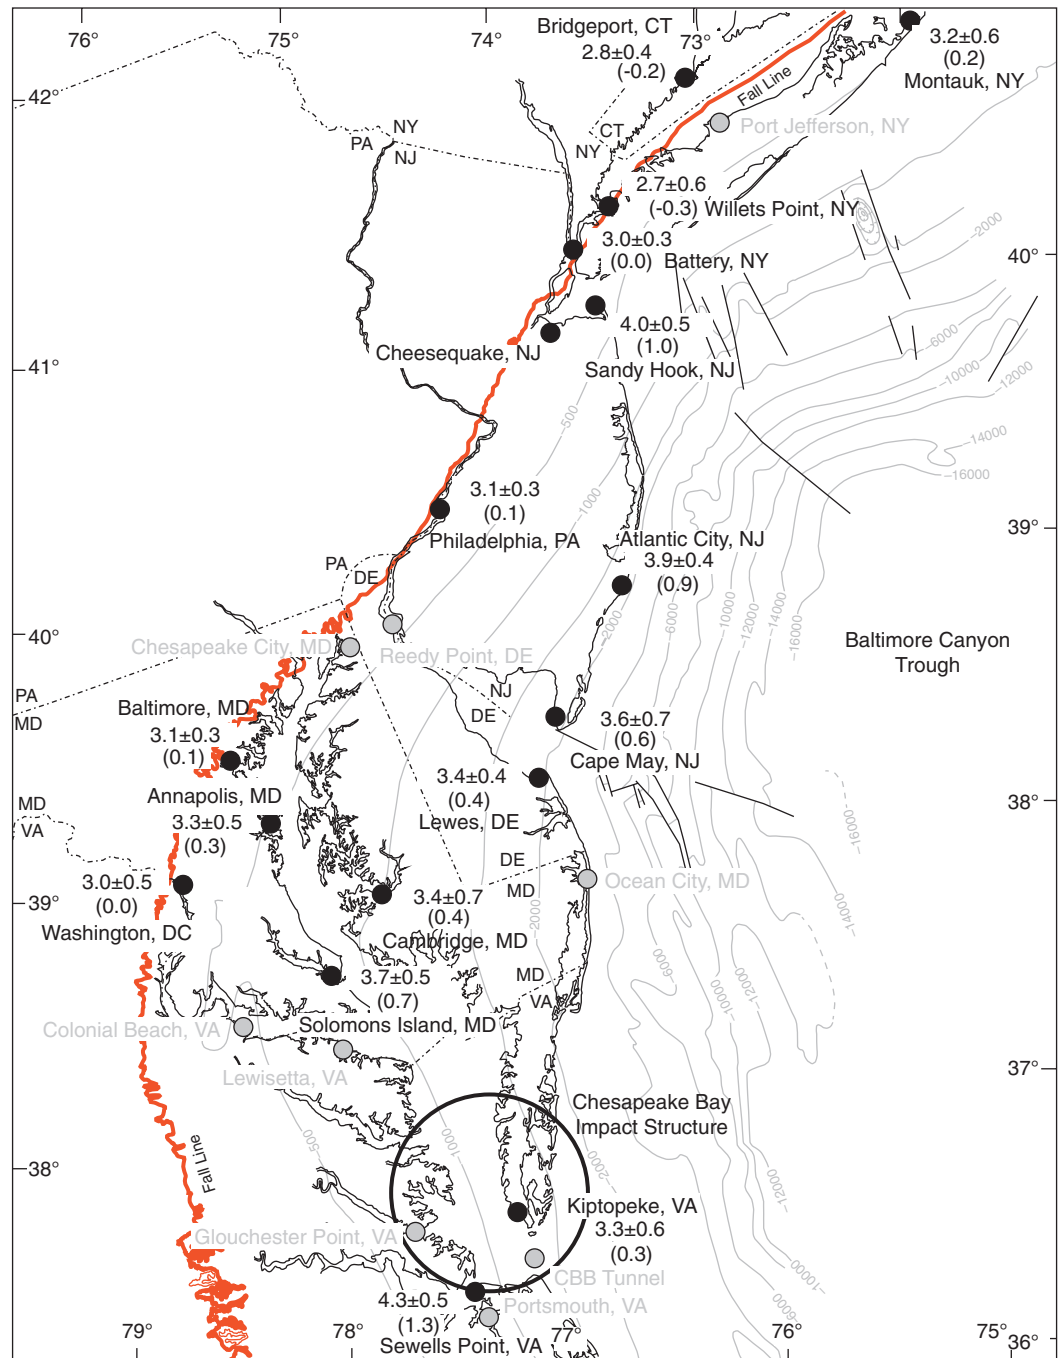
76°
75°
74°
73°
42°
41°
40°
39°
38°
40°
39°
38°
37°
36°
79°
78°
77°
76°
75°

Bridgeport, CT
2.8±0.4
(-0.2)

3.2±0.6
(0.2)
Montauk, NY

Fall Line
Port Jefferson, NY

NY
PA
NJ
CT
NY

2.7±0.6
(-0.3) Willets Point, NY

3.0±0.3
(0.0) Battery, NY

4.0±0.5
(1.0)
Sandy Hook, NJ

Cheesequake, NJ

3.1±0.3
(0.1)
Philadelphia, PA

Atlantic City, NJ
3.9±0.4
(0.9)

PA
DE

Chesapeake City, MD
Reedy Point, DE

Baltimore Canyon Trough

PA
MD
NJ
DE

Baltimore, MD
3.1±0.3
(0.1)

3.6±0.7
(0.6)
Cape May, NJ

3.4±0.4
(0.4)
Lewes, DE

MD
VA

Annapolis, MD
3.3±0.5
(0.3)

DE
MD
Ocean City, MD

3.0±0.5
(0.0)
Washington, DC

3.4±0.7
(0.4)
Cambridge, MD

3.7±0.5
(0.7)

MD
VA

Colonial Beach, VA
Solomons Island, MD
Lewisetta, VA

Chesapeake Bay
Impact Structure

Fall Line

Kiptopeke, VA
3.3±0.6
(0.3)

Glouchester Point, VA
CBB Tunnel

4.3±0.5
(1.3)
Portsmouth, VA
Sewells Point, VA

500
1000
2000
6000
10000
12000
14000
16000
2000
6000
10000
12000
14000
16000
500
1000
2000
6000
10000
12000
14000
16000
500
1000
2000
6000
10000
12000